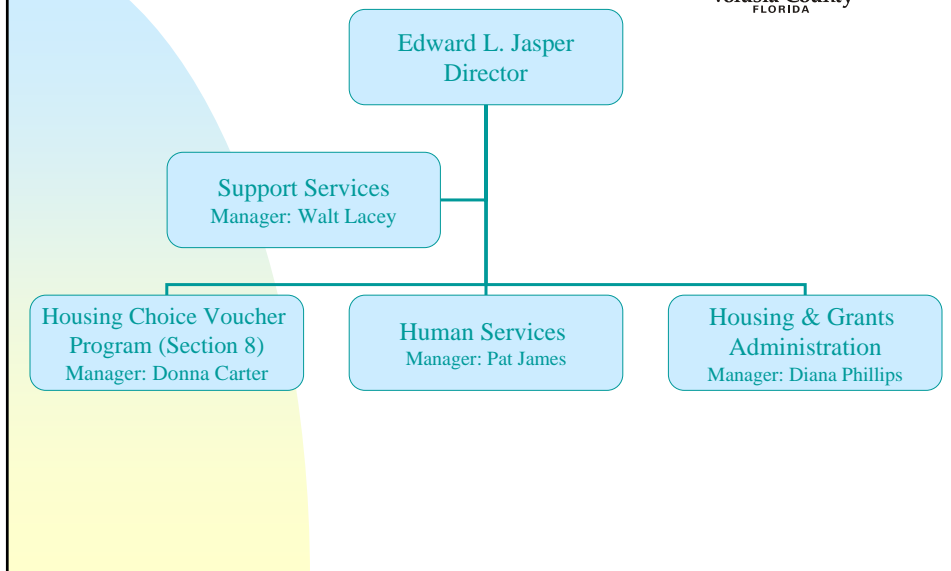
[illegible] County
FLORIDA

Edward L. Jasper
Director

Support Services
Manager: Walt Lacey

Housing Choice Voucher Program (Section 8)
Manager: Donna Carter

Human Services
Manager: Pat James

Housing & Grants Administration
Manager: Diana Phillips